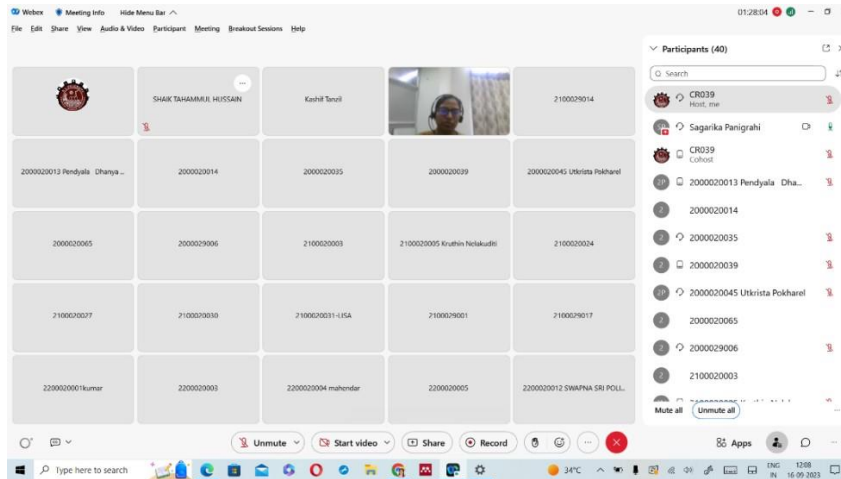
Webex Meeting Info Hide Menu Bar

01:28:04

File Edit Share View Audio & Video Participant Meeting Breakout Sessions Help

SHAIK TAHAMMUL HUSSAIN

Kashif Tanzil

2100029014

2000020013 Pendyala Dhanya ...

2000020014

2000020035

2000020039

2000020045 Utkrista Pokharel

2000020065

2000029006

2100020003

2100020005 Kruthin Nelakuditi

2100020024

2100020027

2100020030

2100020031-LISA

2100029001

2100029017

2200020001kumar

2200020003

2200020004 mahendar

2200020005

2200020012 SWAPNA SRI POLI...

Participants (40)

Search

CR039
Host, me

Sagarika Panigrahi

CR039
Cohost

2000020013 Pendyala Dha...

2000020014

2000020035

2000020039

2000020045 Utkrista Pokharel

2000020065

2000029006

2100020003

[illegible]

Mute all Unmute all

Unmute Start video Share Record

Apps

Type here to search

34°C

ENG IN 12:08 16-09-2023